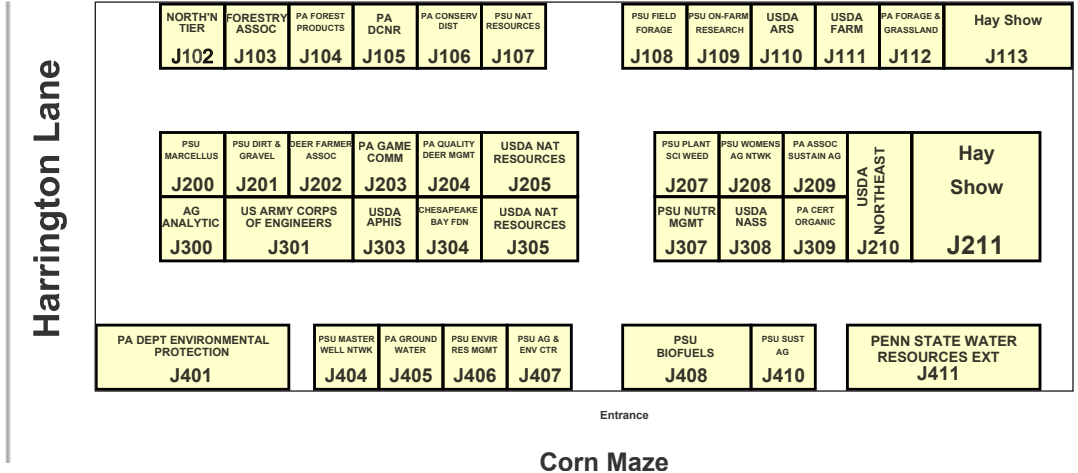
Harrington Lane

NORTH'N TIER J102
FORESTRY ASSOC J103
PA FOREST PRODUCTS J104
PA DCNR J105
PA CONSERV DIST J106
PSU NAT RESOURCES J107
PSU FIELD FORAGE J108
PSU ON-FARM RESEARCH J109
USDA ARS J110
USDA FARM J111
PA FORAGE & GRASSLAND J112
Hay Show J113

PSU MARCELLUS J200
PSU DIRT & GRAVEL J201
DEER FARMER ASSOC J202
PA GAME COMM J203
PA QUALITY DEER MGMT J204
USDA NAT RESOURCES J205
PSU PLANT SCI WEED J207
PSU WOMENS AG NTWK J208
PA ASSOC SUSTAIN AG J209
USDA NORTHEAST J210
Hay Show J211

AG ANALYTIC J300
US ARMY CORPS OF ENGINEERS J301
USDA APHIS J303
CHESAPEAKE BAY FDN J304
USDA NAT RESOURCES J305
PSU NUTR MGMT J307
USDA NASS J308
PA CERT ORGANIC J309

PA DEPT ENVIRONMENTAL PROTECTION J401
PSU MASTER WELL NTWK J404
PA GROUND WATER J405
PSU ENVIR RES MGMT J406
PSU AG & ENV CTR J407
PSU BIOFUELS J408
PSU SUST AG J410
PENN STATE WATER RESOURCES EXT J411

Entrance

Corn Maze